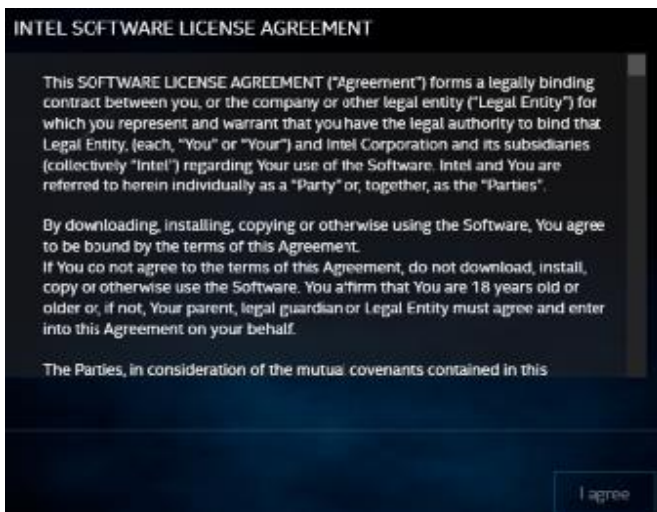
INTEL SOFTWARE LICENSE AGREEMENT

This SOFTWARE LICENSE AGREEMENT ("Agreement") forms a legally binding contract between you, or the company or other legal entity ("Legal Entity") for which you represent and warrant that you have the legal authority to bind that Legal Entity, (each, "You" or "Your") and Intel Corporation and its subsidiaries (collectively "Intel") regarding Your use of the Software. Intel and You are referred to herein individually as a "Party" or, together, as the "Parties".

By downloading, installing, copying or otherwise using the Software, You agree to be bound by the terms of this Agreement.
If You do not agree to the terms of this Agreement, do not download, install, copy or otherwise use the Software. You affirm that You are 18 years old or older or, if not, Your parent, legal guardian or Legal Entity must agree and enter into this Agreement on your behalf.

The Parties, in consideration of the mutual covenants contained in this

I agree